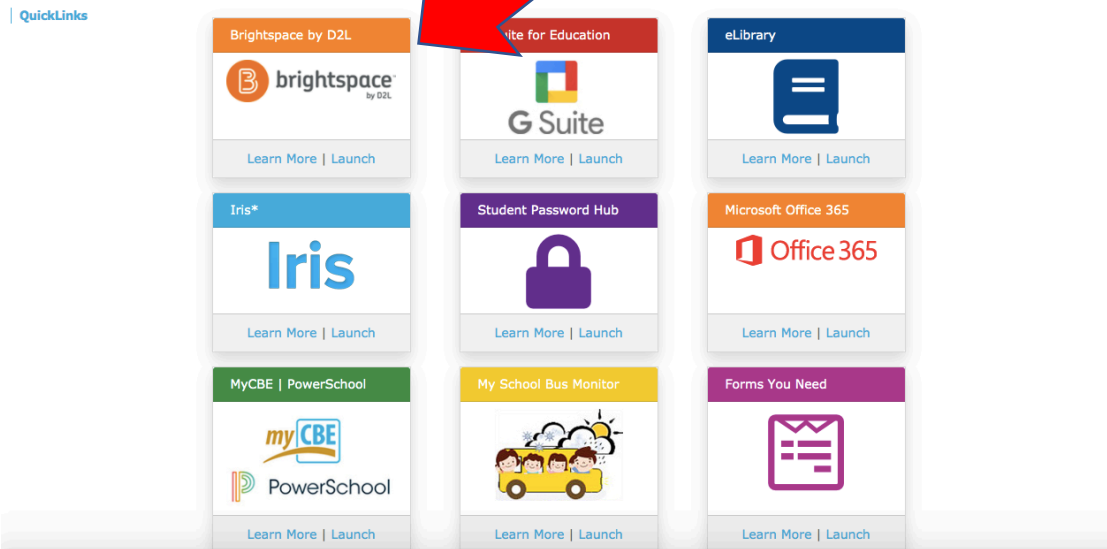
QuickLinks

Brightspace by D2L

brightspace by D2L

Learn More | Launch

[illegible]uite for Education

G Suite

Learn More | Launch

eLibrary

Learn More | Launch

Iris*

Iris

Learn More | Launch

Student Password Hub

Learn More | Launch

Microsoft Office 365

Office 365

Learn More | Launch

MyCBE | PowerSchool

myCBE

PowerSchool

Learn More | Launch

My School Bus Monitor

Learn More | Launch

Forms You Need

Learn More | Launch